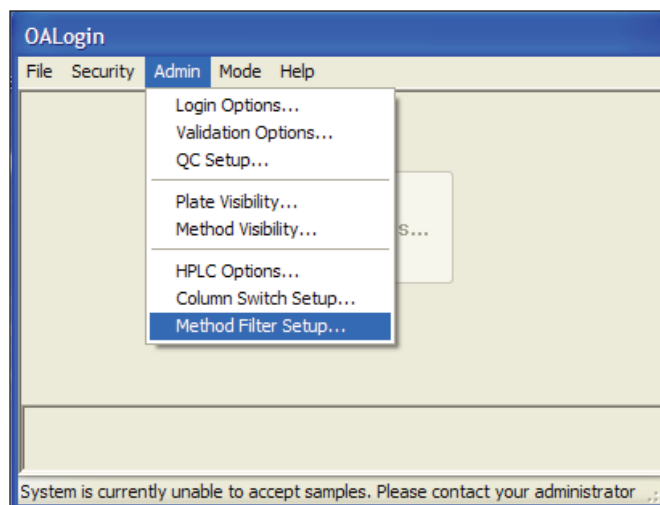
OALogin

File Security Admin Mode Help

Login Options...
Validation Options...
QC Setup...

Plate Visibility...
Method Visibility...

HPLC Options...
Column Switch Setup...
Method Filter Setup...

s...

System is currently unable to accept samples. Please contact your administrator